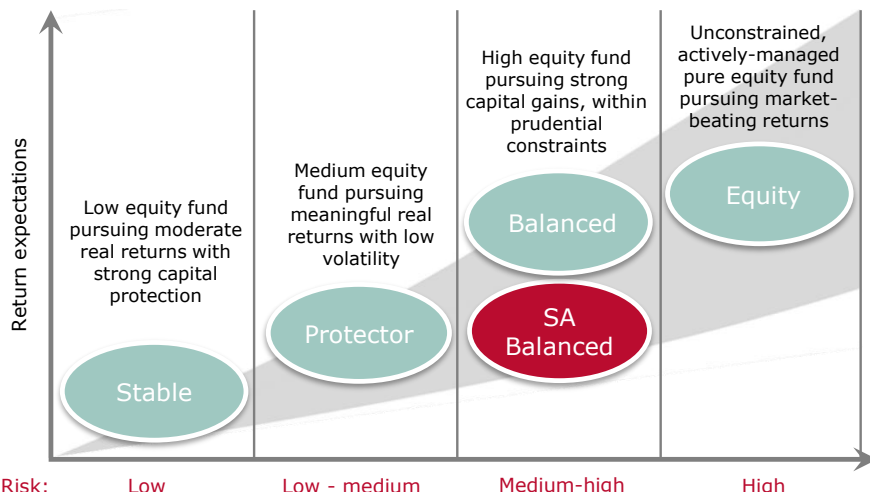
Return expectations

Low equity fund pursuing moderate real returns with strong capital protection

Stable

Medium equity fund pursuing meaningful real returns with low volatility

Protector

High equity fund pursuing strong capital gains, within prudential constraints

Balanced

SA Balanced

Unconstrained, actively-managed pure equity fund pursuing market-beating returns

Equity

Risk: Low Low - medium Medium-high High